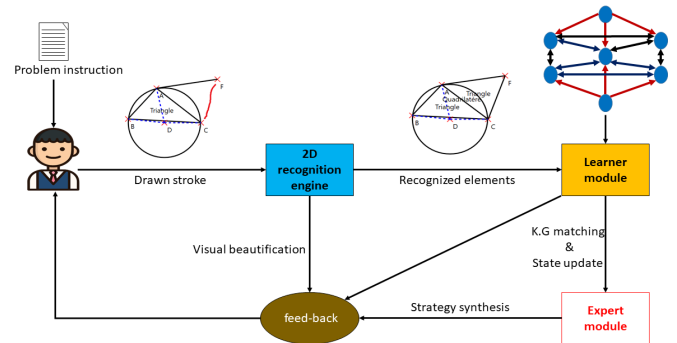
Problem instruction

Triangle
B D C F

Drawn stroke

2D recognition engine

Triangle
Quadrilateral
Triangle
B D C F

Recognized elements

Learner module

Visual beautification

K.G matching & State update

Strategy synthesis

feed-back

Expert module